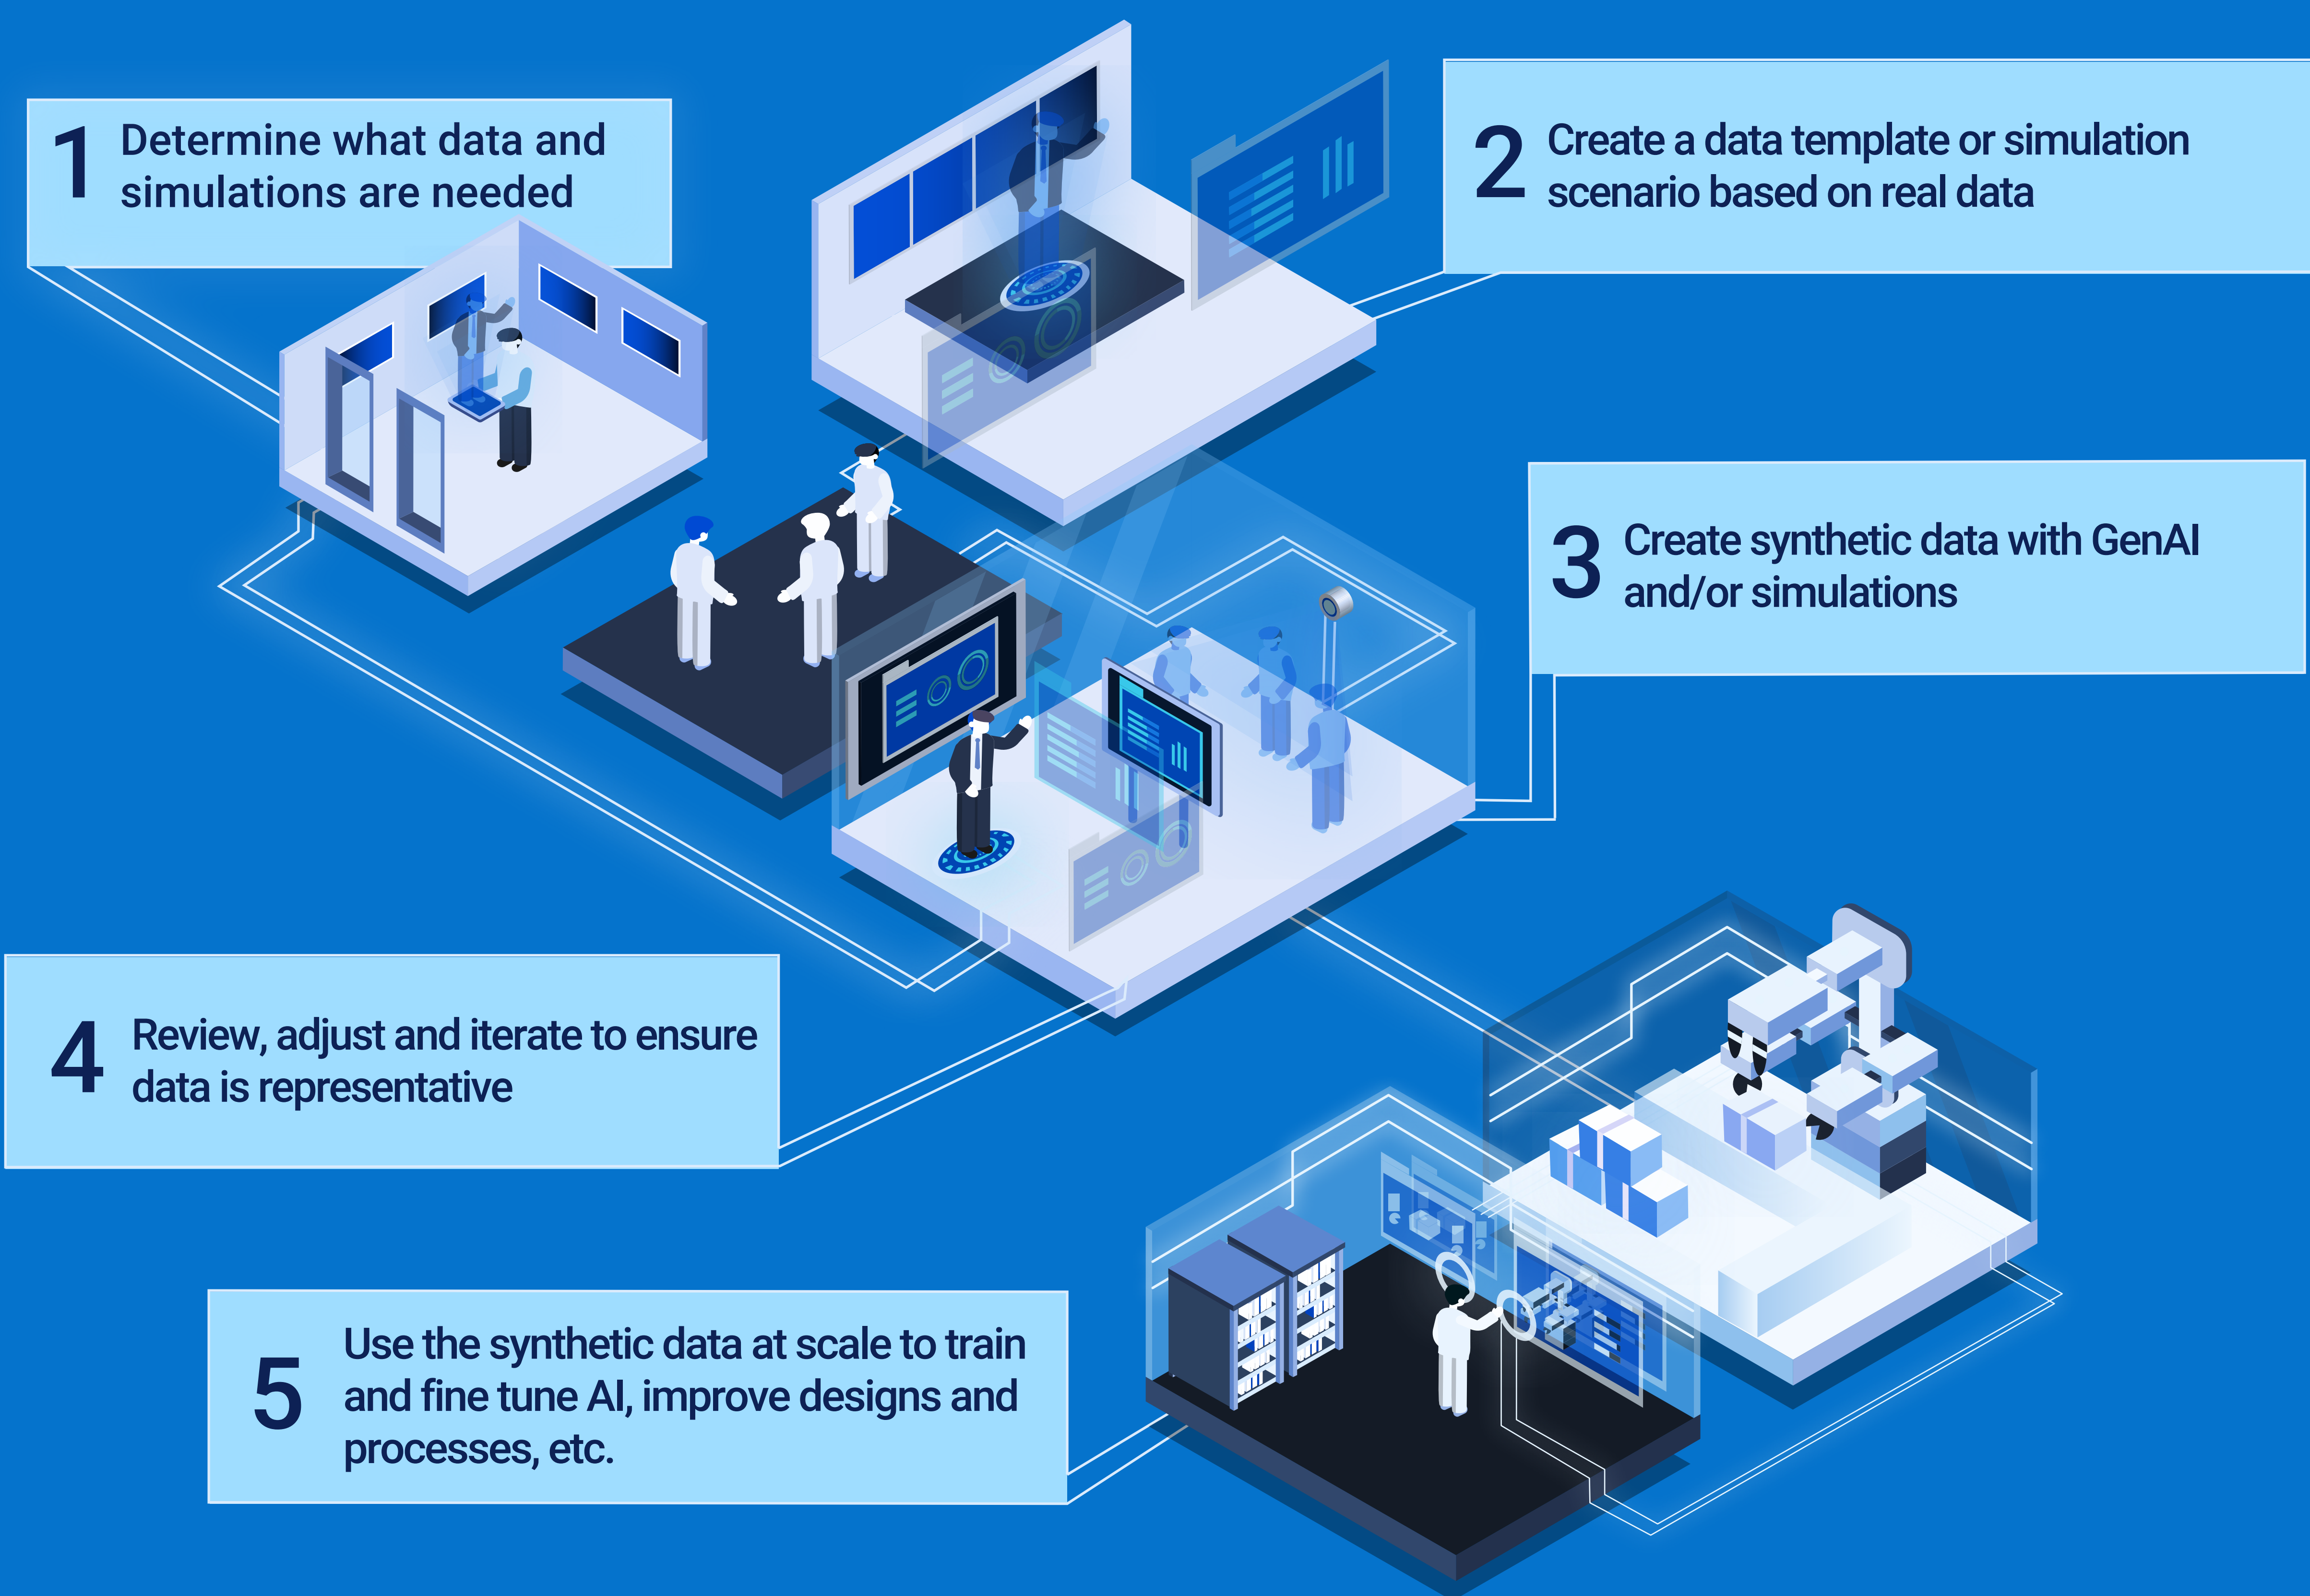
1 Determine what data and simulations are needed

2 Create a data template or simulation scenario based on real data

3 Create synthetic data with GenAI and/or simulations

4 Review, adjust and iterate to ensure data is representative

5 Use the synthetic data at scale to train and fine tune AI, improve designs and processes, etc.